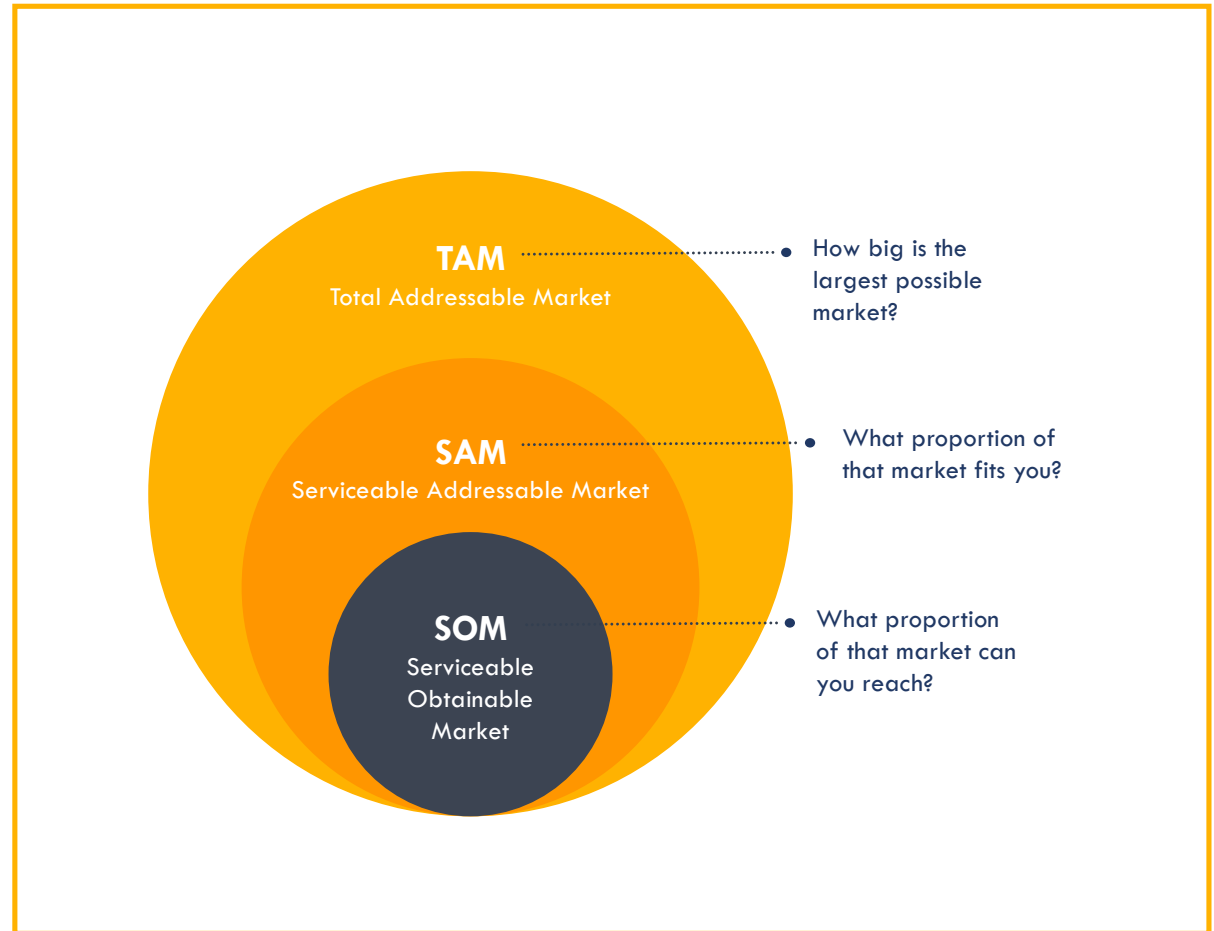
TAM
Total Addressable Market

How big is the largest possible market?

SAM
Serviceable Addressable Market

What proportion of that market fits you?

SOM
Serviceable Obtainable Market

What proportion of that market can you reach?